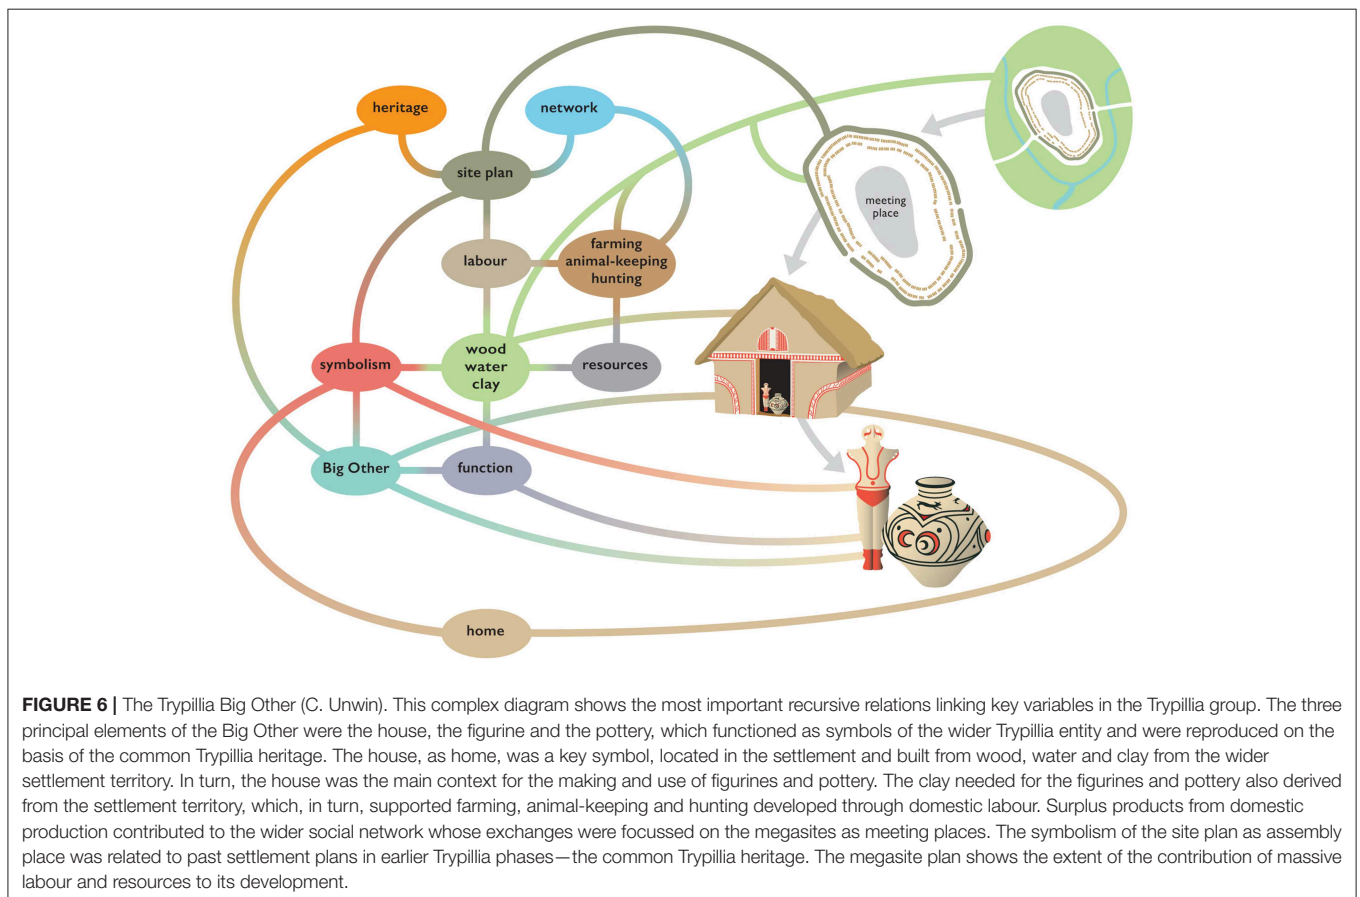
heritage

network

site plan

labour

farming
animal-keeping
hunting

meeting place

wood
water
clay

symbolism

resources

Big Other

function

home

**FIGURE 6 |** The Trypillia Big Other (C. Unwin). This complex diagram shows the most important recursive relations linking key variables in the Trypillia group. The three principal elements of the Big Other were the house, the figurine and the pottery, which functioned as symbols of the wider Trypillia entity and were reproduced on the basis of the common Trypillia heritage. The house, as home, was a key symbol, located in the settlement and built from wood, water and clay from the wider settlement territory. In turn, the house was the main context for the making and use of figurines and pottery. The clay needed for the figurines and pottery also derived from the settlement territory, which, in turn, supported farming, animal-keeping and hunting developed through domestic labour. Surplus products from domestic production contributed to the wider social network whose exchanges were focussed on the megasites as meeting places. The symbolism of the site plan as assembly place was related to past settlement plans in earlier Trypillia phases—the common Trypillia heritage. The megasite plan shows the extent of the contribution of massive labour and resources to its development.